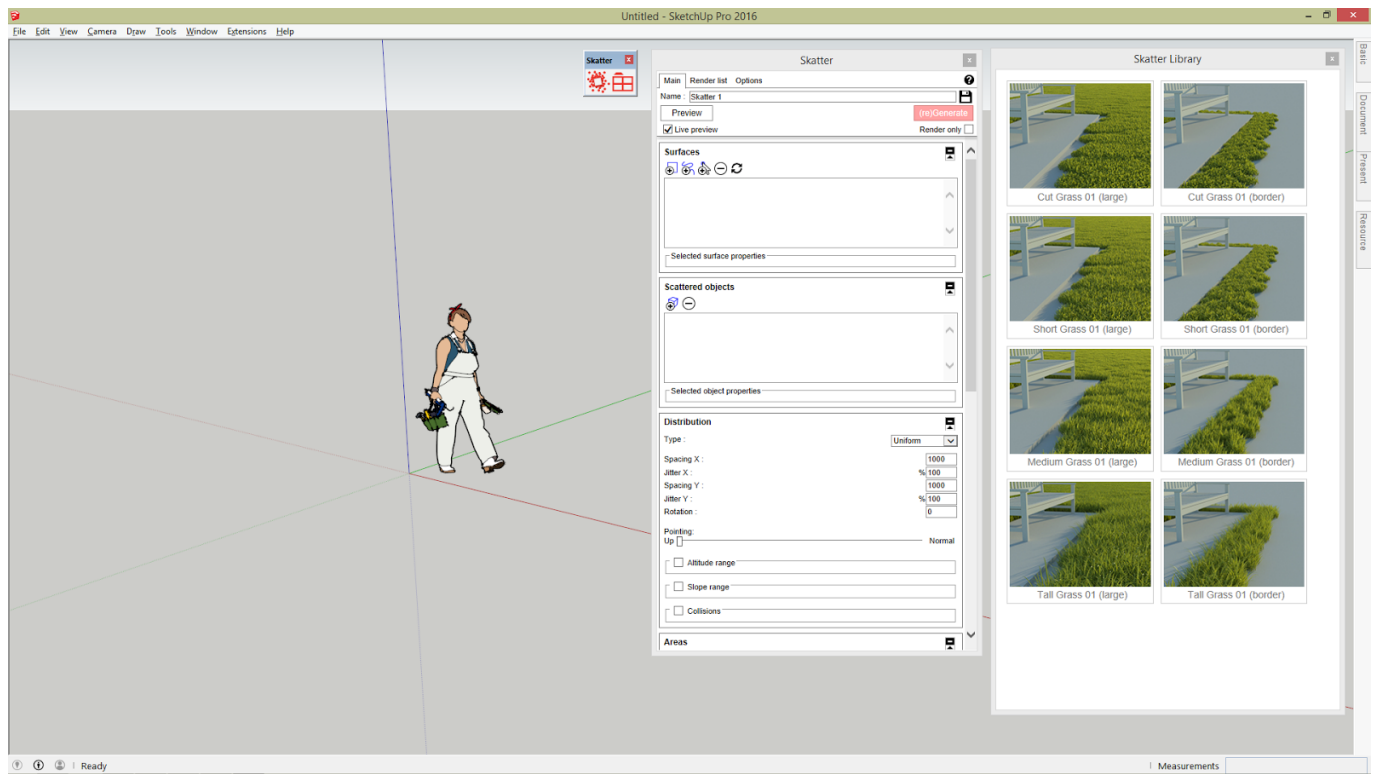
Untitled - SketchUp Pro 2016

File Edit View Camera Draw Tools Window Extensions Help

Skatter

Skatter

Main Render list Options

Name : Skatter 1

Preview

(re)Generate

Live preview

Render only

Surfaces

Selected surface properties

Scattered objects

Selected object properties

Distribution

Type : Uniform

Spacing X : 1000

Jitter X : % 100

Spacing Y : 1000

Jitter Y : % 100

Rotation : 0

Pointing:

Up Normal

Altitude range

Slope range

Collisions

Areas

Skatter Library

Cut Grass 01 (large)

Cut Grass 01 (border)

Short Grass 01 (large)

Short Grass 01 (border)

Medium Grass 01 (large)

Medium Grass 01 (border)

Tall Grass 01 (large)

Tall Grass 01 (border)

Basic

Document

Present

Resource

Ready

Measurements